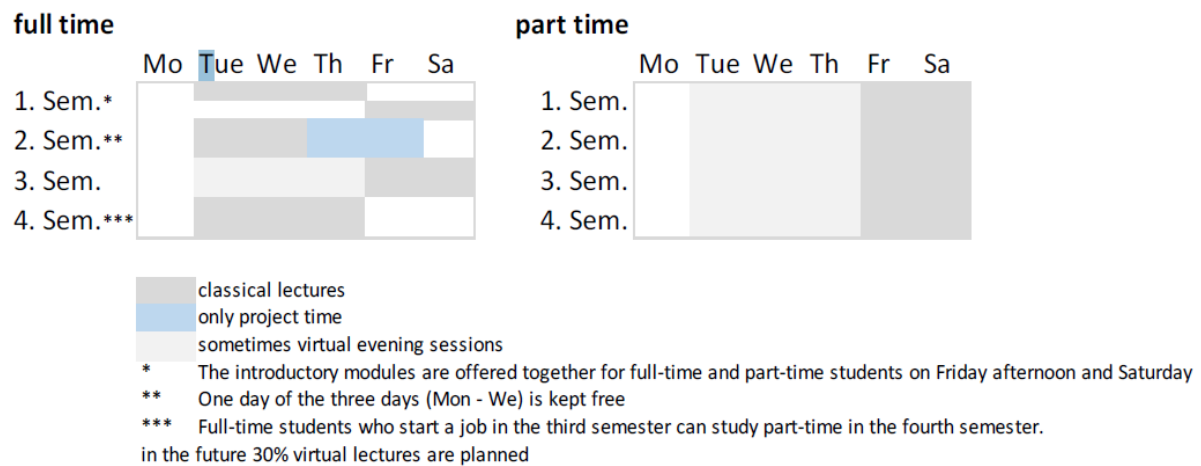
full time

| | Mo | Tue | We | Th | Fr | Sa |
|---|---|---|---|---|---|---|
| 1. Sem.* | | | | | | |
| 2. Sem.** | | | | | | |
| 3. Sem. | | | | | | |
| 4. Sem.*** | | | | | | |

part time

| | Mo | Tue | We | Th | Fr | Sa |
|---|---|---|---|---|---|---|
| 1. Sem. | | | | | | |
| 2. Sem. | | | | | | |
| 3. Sem. | | | | | | |
| 4. Sem. | | | | | | |

classical lectures
only project time
sometimes virtual evening sessions
* The introductory modules are offered together for full-time and part-time students on Friday afternoon and Saturday
** One day of the three days (Mon - We) is kept free
*** Full-time students who start a job in the third semester can study part-time in the fourth semester.
in the future 30% virtual lectures are planned